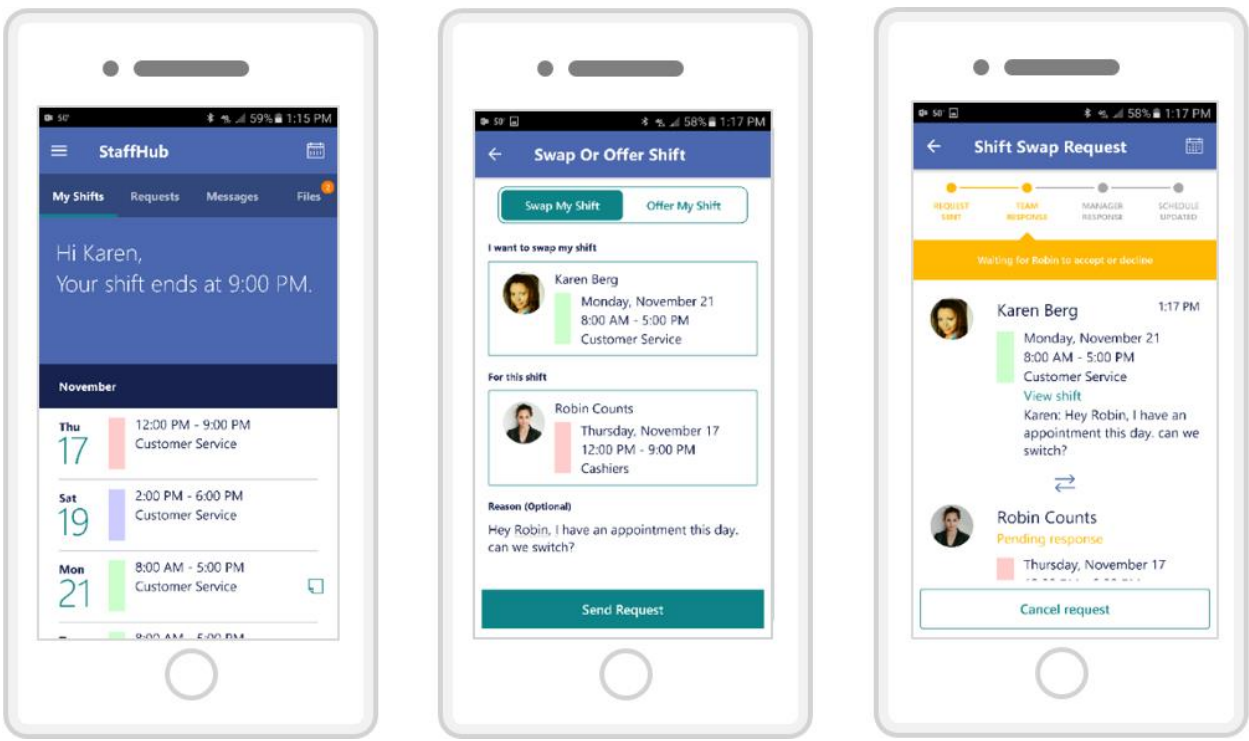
50° 59% 1:15 PM

StaffHub

My Shifts Requests Messages Files

Hi Karen,
Your shift ends at 9:00 PM.

November

Thu
17
12:00 PM - 9:00 PM
Customer Service

Sat
19
2:00 PM - 6:00 PM
Customer Service

Mon
21
8:00 AM - 5:00 PM
Customer Service

8:00 AM - 5:00 PM

50° 58% 1:17 PM

Swap Or Offer Shift

Swap My Shift Offer My Shift

I want to swap my shift

Karen Berg
Monday, November 21
8:00 AM - 5:00 PM
Customer Service

For this shift

Robin Counts
Thursday, November 17
12:00 PM - 9:00 PM
Cashiers

Reason (Optional)
Hey Robin, I have an appointment this day. can we switch?

Send Request

50° 58% 1:17 PM

Shift Swap Request

REQUEST SENT TEAM RESPONSE MANAGER RESPONSE SCHEDULE UPDATED

Waiting for Robin to accept or decline

Karen Berg 1:17 PM
Monday, November 21
8:00 AM - 5:00 PM
Customer Service
View shift
Karen: Hey Robin, I have an appointment this day. can we switch?

Robin Counts
Pending response
Thursday, November 17

Cancel request